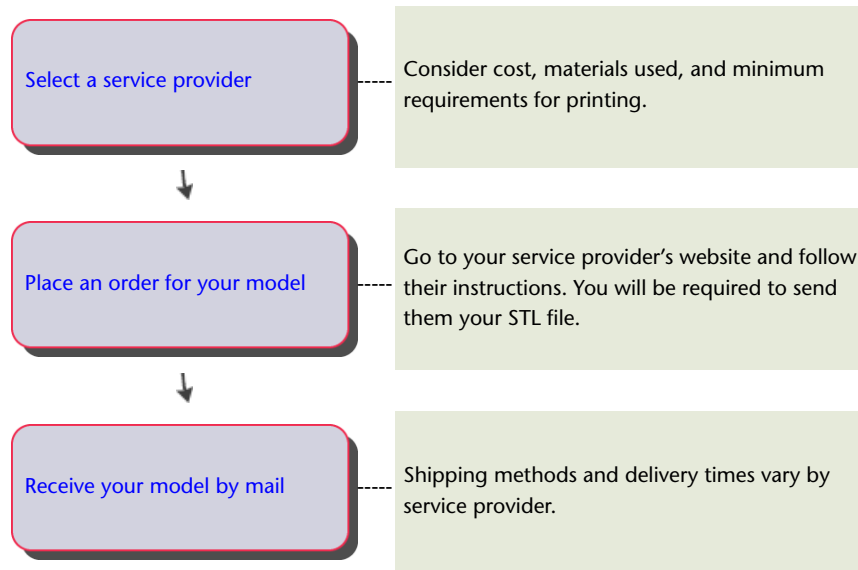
Select a service provider

Consider cost, materials used, and minimum requirements for printing.

Place an order for your model

Go to your service provider’s website and follow their instructions. You will be required to send them your STL file.

Receive your model by mail

Shipping methods and delivery times vary by service provider.